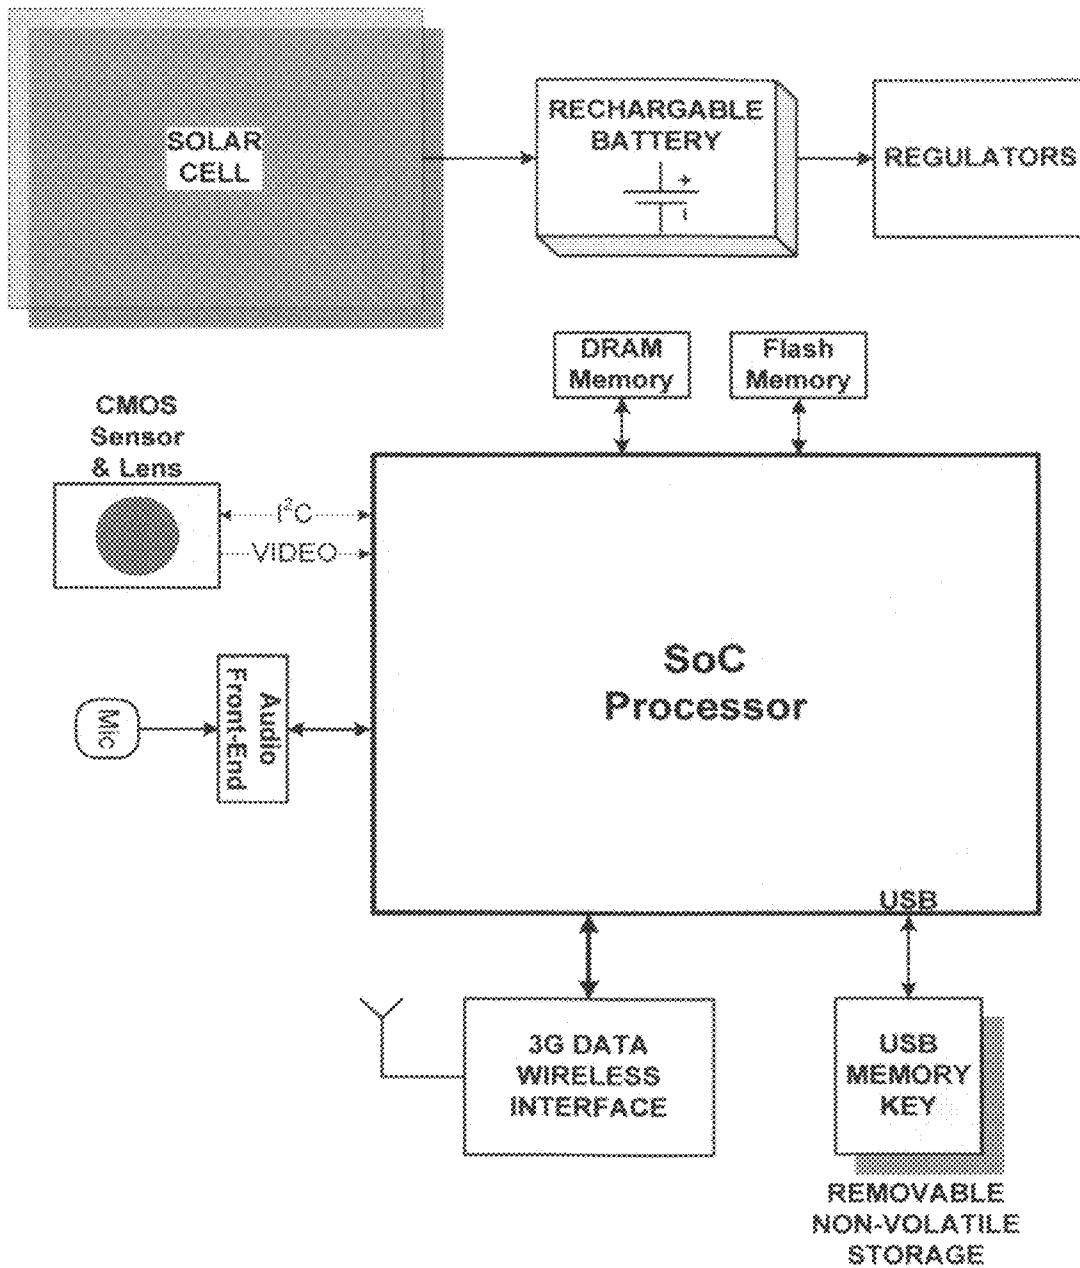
SOLAR CELL

RECHARGABLE BATTERY

REGULATORS

DRAM Memory

Flash Memory

CMOS Sensor & Lens

$I^2C$

VIDEO

Mic

Audio Front-End

SoC Processor

USB

3G DATA WIRELESS INTERFACE

USB MEMORY KEY

REMOVABLE NON-VOLATILE STORAGE